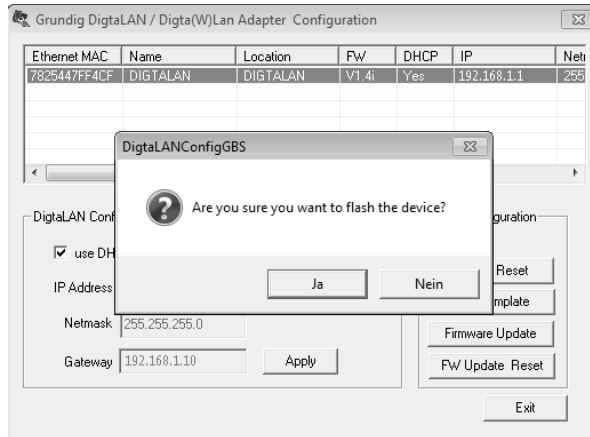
Grundig DigtaLAN / Digta(W)Lan Adapter Configuration

| Ethernet MAC | Name | Location | FW | DHCP | IP | Net |
|---|---|---|---|---|---|---|
| 7825447FF4CF | DIGTALAN | DIGTALAN | V1.4i | Yes | 192.168.1.1 | 255 |

DigtaLAN Conf

use DH

IP Address

Netmask 255.255.255.0

Gateway 192.168.1.10

Apply

guration

Reset

mplate

Firmware Update

FW Update Reset

Exit

DigtaLANConfigGBS

Are you sure you want to flash the device?

Ja

Nein